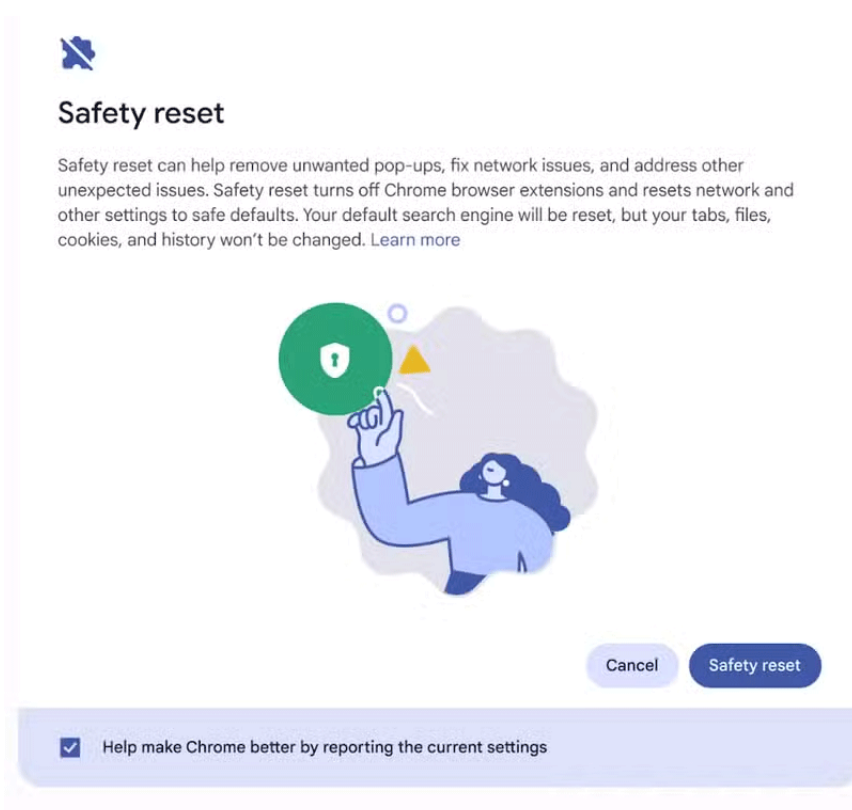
Safety reset

Safety reset can help remove unwanted pop-ups, fix network issues, and address other unexpected issues. Safety reset turns off Chrome browser extensions and resets network and other settings to safe defaults. Your default search engine will be reset, but your tabs, files, cookies, and history won't be changed. Learn more

Cancel

Safety reset

Help make Chrome better by reporting the current settings